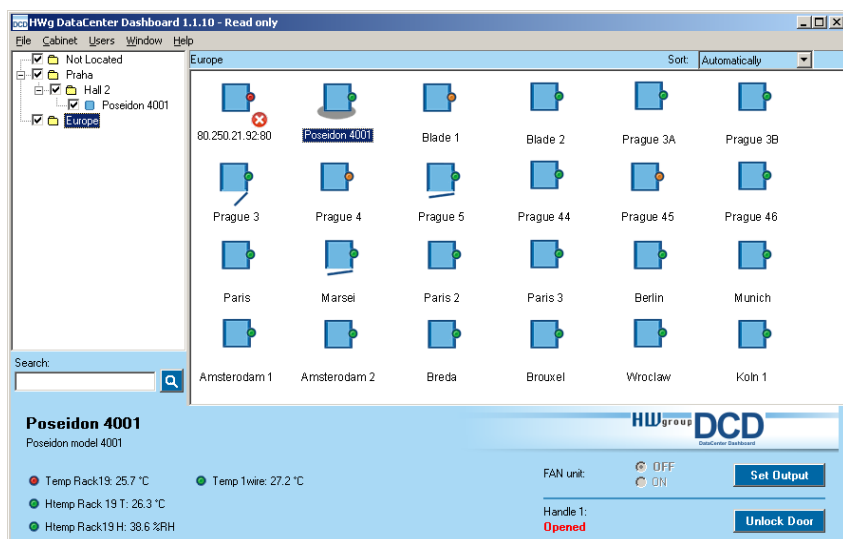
DCD HWg DataCenter Dashboard 1.1.10 - Read only

File Cabinet Users Window Help

Not Located
Praha
Hall 2
Poseidon 4001
Europe

Europe Sort: Automatically

80.250.21.92:80
Poseidon 4001
Blade 1
Blade 2
Prague 3A
Prague 3B
Prague 3
Prague 4
Prague 5
Prague 44
Prague 45
Prague 46
Paris
Marsei
Paris 2
Paris 3
Berlin
Munich
Amsterodam 1
Amsterodam 2
Breda
Brouxel
Wroclaw
Koln 1

Search:

Poseidon 4001
Poseidon model 4001

HW group DCD DataCenter Dashboard

Temp Rack19: 25.7 °C
Temp 1wire: 27.2 °C
Htemp Rack 19 T: 26.3 °C
Htemp Rack19 H: 38.6 %RH

FAN unit: OFF ON
Set Output

Handle 1:
Opened
Unlock Door